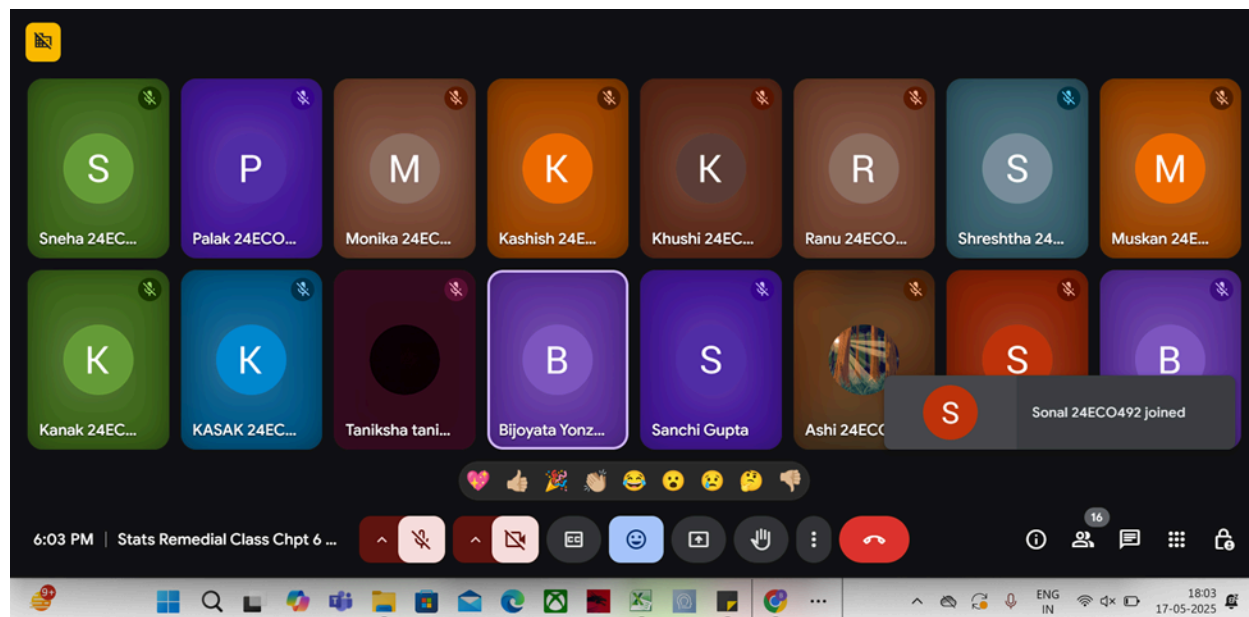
S
Sneha 24EC...

P
Palak 24ECO...

M
Monika 24EC...

K
Kashish 24E...

K
Khushi 24EC...

R
Ranu 24ECO...

S
Shreshtha 24...

M
Muskan 24E...

K
Kanak 24EC...

K
KASAK 24EC...

Taniksha tani...

B
Bijoyata Yonz...

S
Sanchi Gupta

Ashi 24ECO

S

B

S
Sonal 24ECO492 joined

6:03 PM | Stats Remedial Class Chpt 6 ...

16

9+

ENG
IN

18:03
17-05-2025